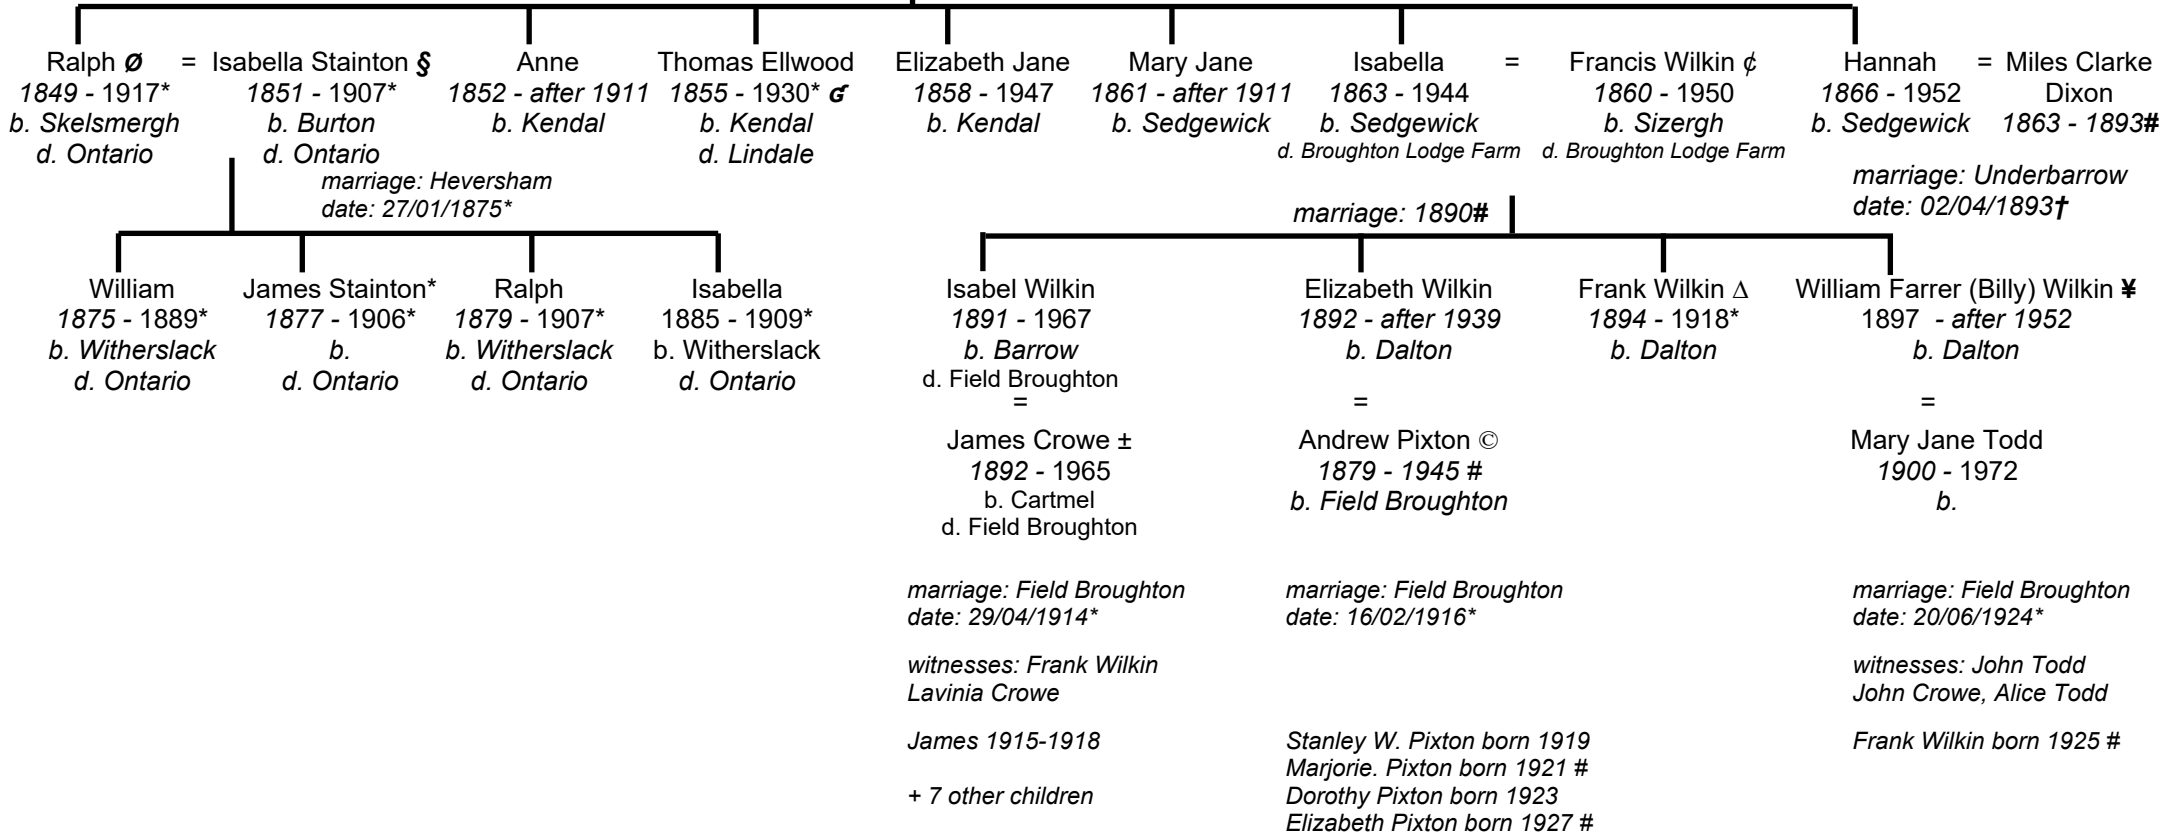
Ralph Ø
1849 - 1917*
b. Skelsmergh
d. Ontario

=

Isabella Stainton §
1851 - 1907*
b. Burton
d. Ontario

marriage: Heversham
date: 27/01/1875*

Anne
1852 - after 1911
b. Kendal

Thomas Ellwood
1855 - 1930* ɕ
b. Kendal
d. Lindale

Elizabeth Jane
1858 - 1947
b. Kendal

Mary Jane
1861 - after 1911
b. Sedgewick

Isabella
1863 - 1944
b. Sedgewick
d. Broughton Lodge Farm

=

Francis Wilkin ¢
1860 - 1950
b. Sizergh
d. Broughton Lodge Farm

marriage: 1890#

Hannah
1866 - 1952
b. Sedgewick

=

Miles Clarke Dixon
1863 - 1893#

marriage: Underbarrow
date: 02/04/1893†

William
1875 - 1889*
b. Witherslack
d. Ontario

James Stainton*
1877 - 1906*
b.
d. Ontario

Ralph
1879 - 1907*
b. Witherslack
d. Ontario

Isabella
1885 - 1909*
b. Witherslack
d. Ontario

Isabel Wilkin
1891 - 1967
b. Barrow
d. Field Broughton
=
James Crowe ±
1892 - 1965
b. Cartmel
d. Field Broughton

marriage: Field Broughton
date: 29/04/1914*

witnesses: Frank Wilkin
Lavinia Crowe

James 1915-1918

+ 7 other children

Elizabeth Wilkin
1892 - after 1939
b. Dalton
=
Andrew Pixton ©
1879 - 1945 #
b. Field Broughton

marriage: Field Broughton
date: 16/02/1916*

Stanley W. Pixton born 1919
Marjorie. Pixton born 1921 #
Dorothy Pixton born 1923
Elizabeth Pixton born 1927 #

Frank Wilkin ∆
1894 - 1918*
b. Dalton

William Farrer (Billy) Wilkin ¥
1897 - after 1952
b. Dalton
=
Mary Jane Todd
1900 - 1972
b.

marriage: Field Broughton
date: 20/06/1924*

witnesses: John Todd
John Crowe, Alice Todd

Frank Wilkin born 1925 #